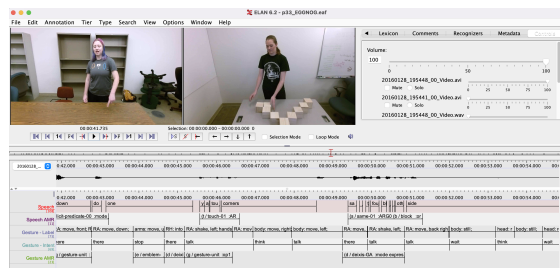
ELAN 6.2 - p33_EGGNOG.eaf

File Edit Annotation Tier Type Search View Options Window Help

Lexicon Comments Recognizers Metadata

Volume:
100
0 50 100
20160128_195448_00_Video.avi
Mute Solo
20160128_195441_00_Video.avi
Mute Solo
20160128_195448_00_Video.wav

00:00:41.725
Selection: 00:00:00.000 - 00:00:00.000 0
Selection Mode Loop Mode

00:00:42.000 00:00:43.000 00:00:44.000 00:00:45.000 00:00:46.000 00:00:47.000 00:00:48.000 00:00:49.000 00:00:50.000 00:00:51.000 00:00:52.000 00:00:53.000 00:00:54.000

Speech
Speech AMR
Gesture - Label
Gesture - Intent
Gesture AMR

down | this | one
(l/lt-predicate-00 :mode
(l/ touch-01 :AR
(a / same-01 :ARG0 (b / block :pr
RA: move, front | RA: move, down | ammo: move, up | RH: into | RA: shake, left hand | RA: move | body: move, right | body: move, left | RA: move, left | RA: move, back right | body: still | head +
here | there | stop | there | talk | think | talk | there | talk | think | wait | think | wait
(/ gesture-unit | (e / emblem | (d / deixis | (g / gesture-unit :op1 | (d / deixis-GA :mode expres